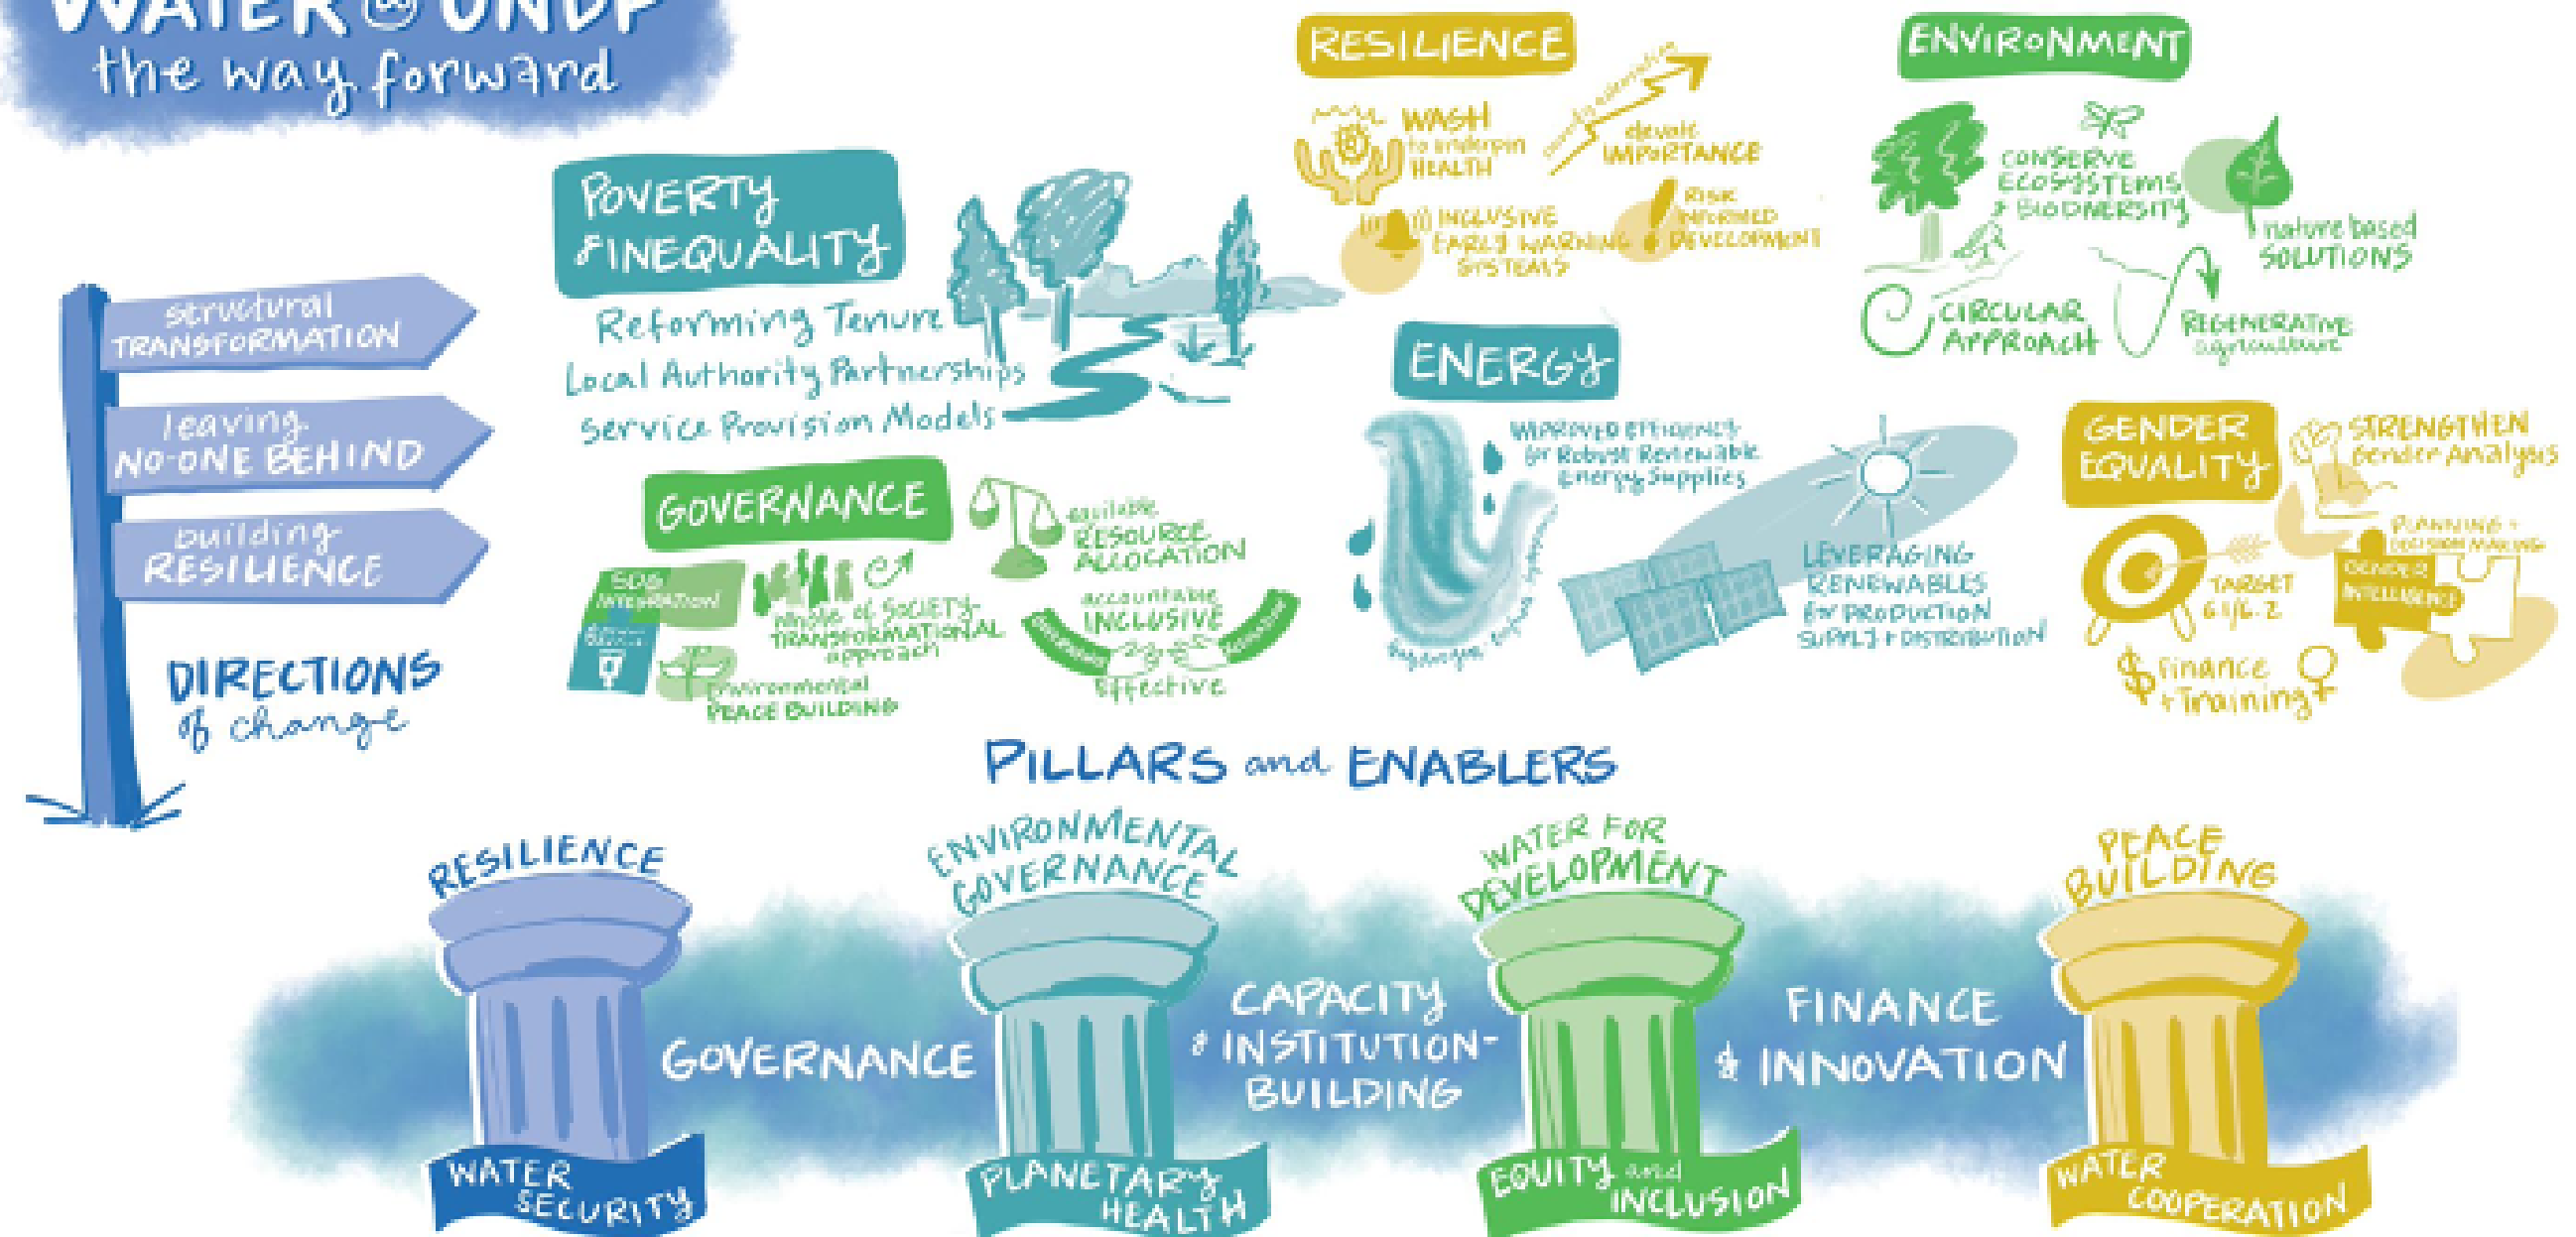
WATER @ UNDP
the way forward

structural TRANSFORMATION
leaving NO-ONE BEHIND
building RESILIENCE
DIRECTIONS of change

POVERTY & INEQUALITY
Reforming Tenure
Local Authority Partnerships
Service Provision Models

GOVERNANCE
SDG INTEGRATION
whole of SOCIETY TRANSFORMATIONAL approach
Environmental PEACE BUILDING
equitable RESOURCE ALLOCATION
accountable INCLUSIVE
effective

RESILIENCE
WASH to underpin HEALTH
elevate IMPORTANCE
INCLUSIVE EARLY WARNING SYSTEMS
RISK INFORMED DEVELOPMENT

ENERGY
IMPROVED EFFICIENCY for Robust Renewable Energy Supplies
LEVERAGING RENEWABLES for PRODUCTION SUPPLY + DISTRIBUTION

ENVIRONMENT
CONSERVE ECOSYSTEMS + BIODIVERSITY
nature based SOLUTIONS
CIRCULAR APPROACH
REGENERATIVE agriculture

GENDER EQUALITY
STRENGTHEN gender Analysis
PLANNING + DECISION MAKING
GENDER INTELLIGENCE
TARGET 6.1/6.2
$ finance + Training

PILLARS and ENABLERS

RESILIENCE
WATER SECURITY
GOVERNANCE
ENVIRONMENTAL GOVERNANCE
PLANETARY HEALTH
CAPACITY & INSTITUTION-BUILDING
WATER FOR DEVELOPMENT
EQUITY and INCLUSION
FINANCE & INNOVATION
PEACE BUILDING
WATER COOPERATION